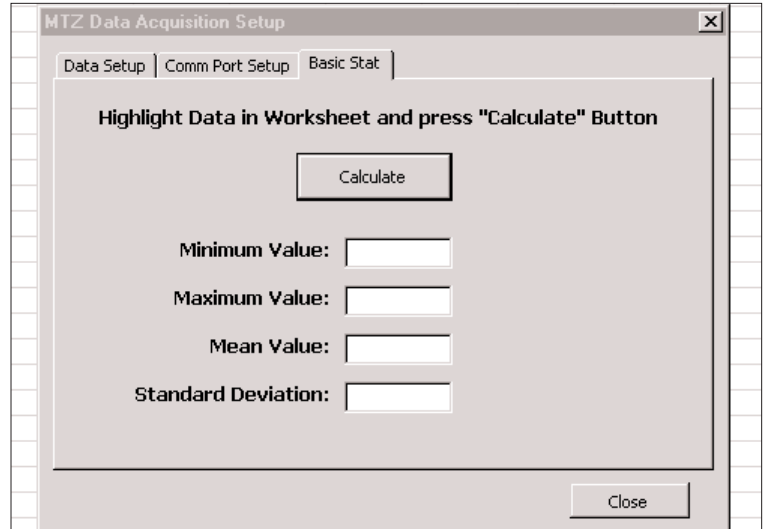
MTZ Data Acquisition Setup

Data Setup | Comm Port Setup | Basic Stat

Highlight Data in Worksheet and press "Calculate" Button

Calculate

Minimum Value:

Maximum Value:

Mean Value:

Standard Deviation:

Close